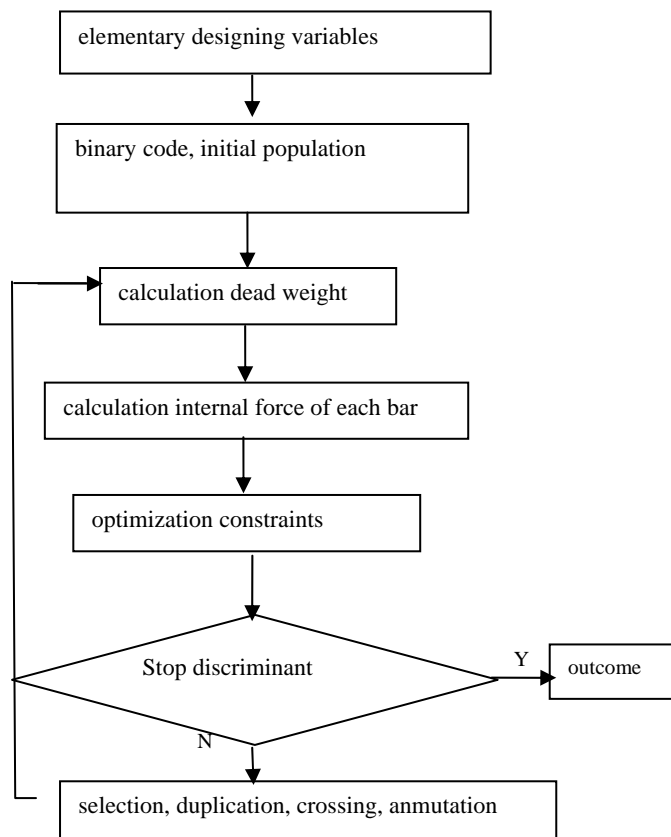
elementary designing variables

binary code, initial population

calculation dead weight

calculation internal force of each bar

optimization constraints

Stop discriminant

Y

outcome

N

selection, duplication, crossing, anmutation